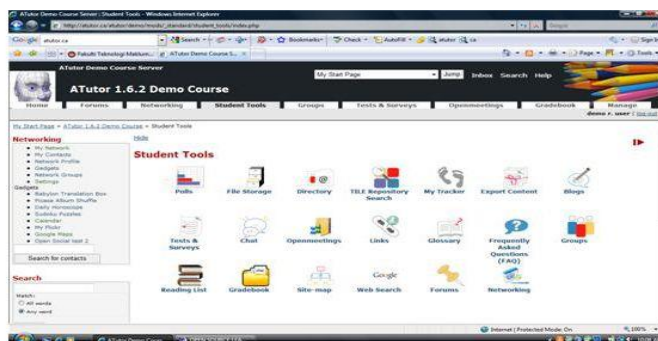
ATutor Demo Course Server | Student Tools - Windows Internet Explorer

http://atutor.ca/atutor/demo/mods/_standard/student_tools/index.php

Google atutor.ca

Search

Bookmarks

Check

AutoFill

atutor

ca

Sign In

Fakulti Teknologi Maklum...

ATutor Demo Course S...

Page

Tools

ATutor Demo Course Server

ATutor 1.6.2 Demo Course

My Start Page

Jump

Inbox

Search

Help

Home

Forums

Networking

Student Tools

Groups

Tests & Surveys

Openmeetings

Gradebook

Manage

demo r. user | Log-out

My Start Page » ATutor 1.6.2 Demo Course » Student Tools

Networking

Hide

My Network
My Contacts
Network Profile
Gadgets
Network Groups
Settings

Gadgets

Babylon Translation Box
Picasa Album Shuffle
Daily Horoscope
Sudoku Puzzles
Calendar
My Flickr
Google Maps
Open Social test 2

Search for contacts

Search

Match:
All words
Any word

Student Tools

Polls

File Storage

Directory

TILE Repository Search

My Tracker

Export Content

Blogs

Tests & Surveys

Chat

Openmeetings

Links

Glossary

Frequently Asked Questions (FAQ)

Groups

Reading List

Gradebook

Site-map

Web Search

Forums

Networking

Internet | Protected Mode: On

100%

ATutor Demo Cours...

OPEN SOURCE LEA...